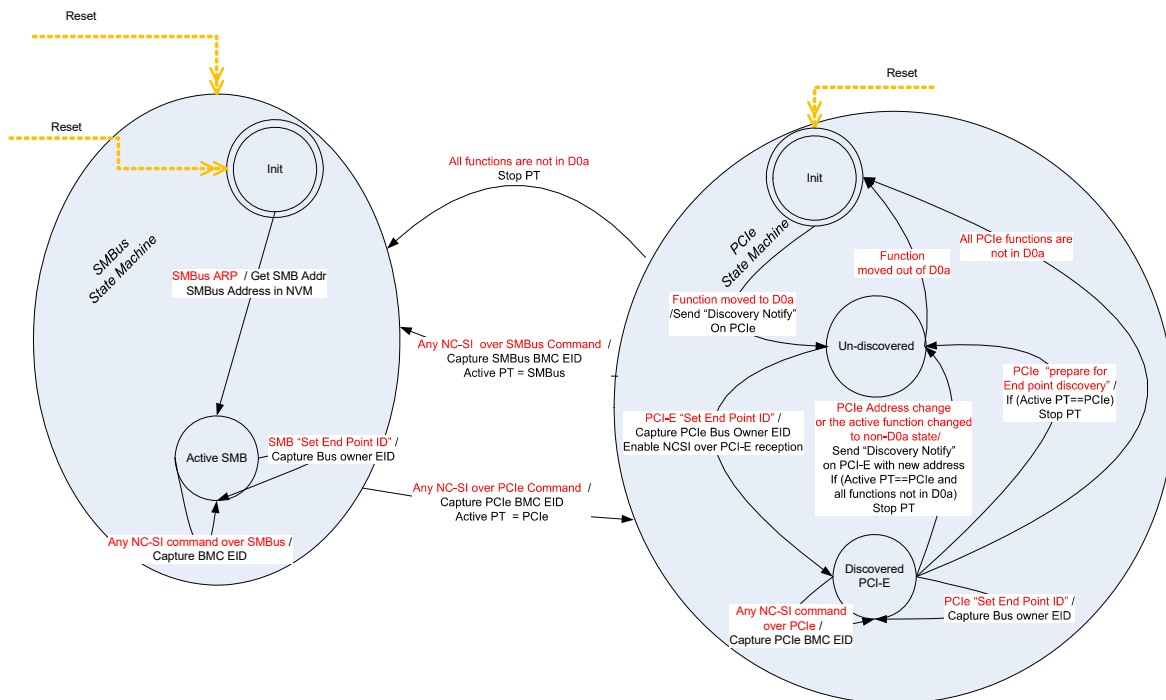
Reset

Reset

Init

SMBus State Machine

SMBus ARP / Get SMB Addr
SMBus Address in NVM

Active SMB

SMB "Set End Point ID" /
Capture Bus owner EID

Any NC-SI command over SMBus /
Capture BMC EID

All functions are not in D0a
Stop PT

Any NC-SI over SMBus Command /
Capture SMBus BMC EID
Active PT = SMBus

Any NC-SI over PCIe Command /
Capture PCIe BMC EID
Active PT = PCIe

Reset

Init

PCIe State Machine

Function moved to D0a
/Send "Discovery Notify"
On PCIe

Function moved out of D0a

All PCIe functions are not in D0a

Un-discovered

PCIe "prepare for End point discovery" /
If (Active PT==PCIe)
Stop PT

PCI-E "Set End Point ID" /
Capture PCIe Bus Owner EID
Enable NCSI over PCI-E reception

PCIe Address change or the active function changed to non-D0a state/
Send "Discovery Notify"
on PCI-E with new address
If (Active PT==PCIe and all functions not in D0a)
Stop PT

Discovered PCI-E

Any NC-SI command over PCIe /
Capture PCIe BMC EID

PCIe "Set End Point ID" /
Capture Bus owner EID